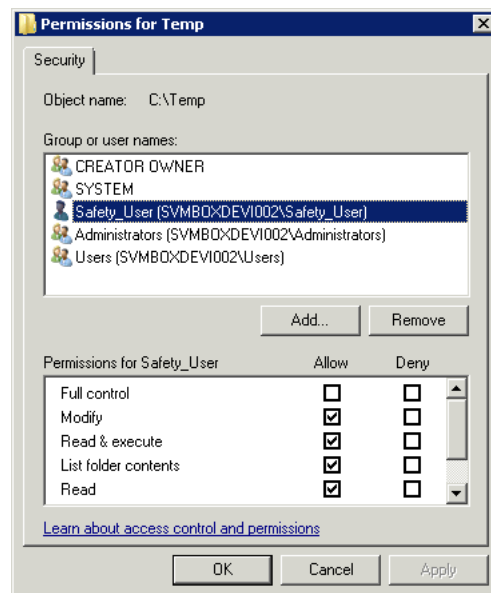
Permissions for Temp

Security

Object name: C:\Temp

Group or user names:

CREATOR OWNER
SYSTEM
Safety_User (SVMBOXDEVI002\Safety_User)
Administrators (SVMBOXDEVI002\Administrators)
Users (SVMBOXDEVI002\Users)

Add...
Remove

| Permissions for Safety_User | Allow | Deny |
|---|---|---|
| Full control | ☐ | ☐ |
| Modify | ☑ | ☐ |
| Read & execute | ☑ | ☐ |
| List folder contents | ☑ | ☐ |
| Read | ☑ | ☐ |

Learn about access control and permissions

OK
Cancel
Apply